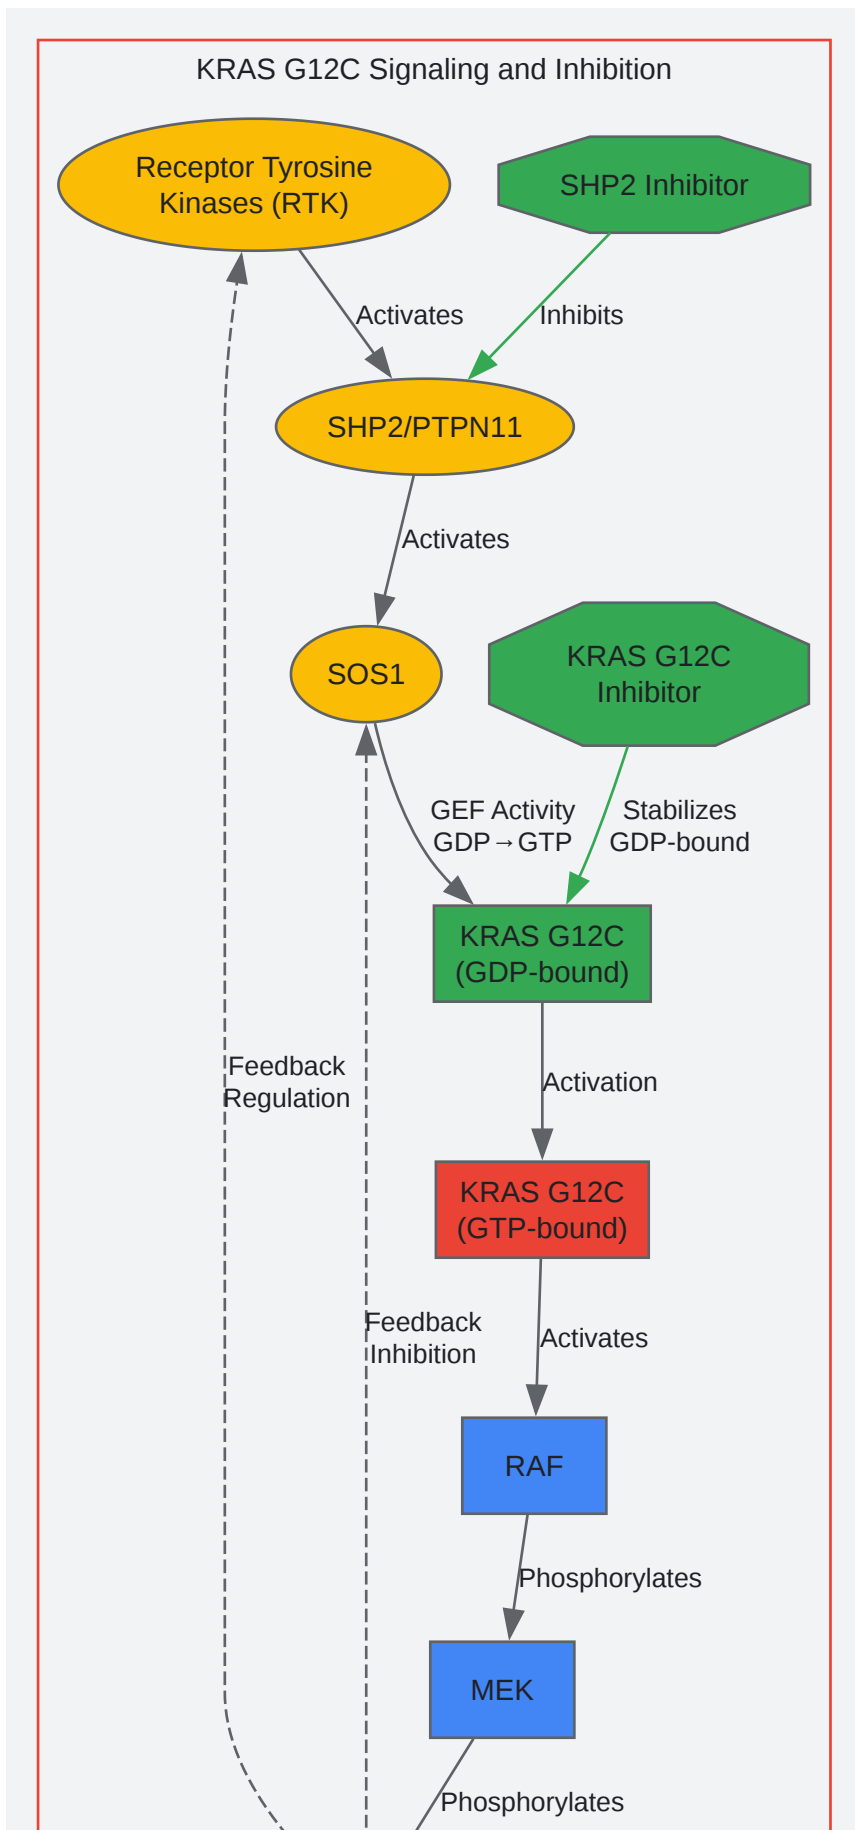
KRAS G12C Signaling and Inhibition

Receptor Tyrosine Kinases (RTK)

SHP2 Inhibitor

Activates

Inhibits

SHP2/PTPN11

Activates

SOS1

KRAS G12C Inhibitor

GEF Activity GDP→GTP

Stabilizes GDP-bound

KRAS G12C (GDP-bound)

Feedback Regulation

Activation

KRAS G12C (GTP-bound)

Feedback Inhibition

Activates

RAF

Phosphorylates

MEK

Phosphorylates